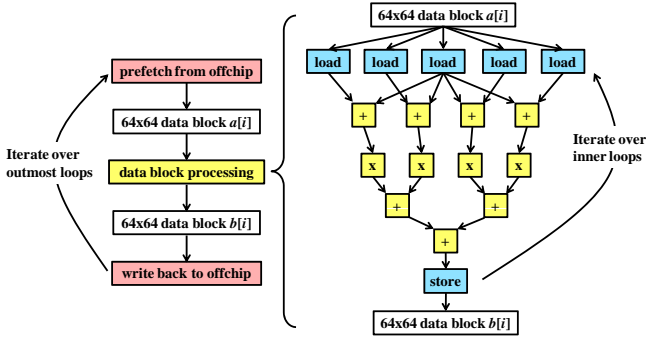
prefetch from offchip

64x64 data block $a[i]$

Iterate over outmost loops

data block processing

64x64 data block $b[i]$

write back to offchip

64x64 data block $a[i]$

load

load

load

load

load

+

+

+

+

x

x

x

x

+

+

+

store

64x64 data block $b[i]$

Iterate over inner loops